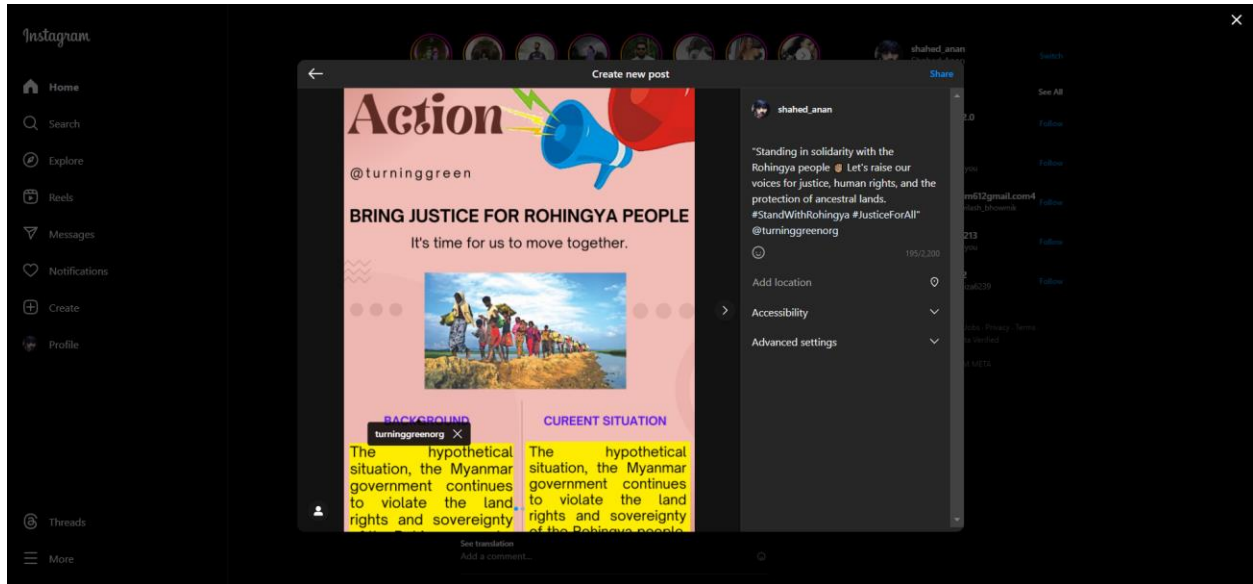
Instagram

Home
Search
Explore
Reels
Messages
Notifications
Create
Profile
Threads
More

Create new post
Share

Action
@turninggreen
BRING JUSTICE FOR ROHINGYA PEOPLE
It's time for us to move together.

BACKGROUND
turninggreenorg
The hypothetical situation, the Myanmar government continues to violate the land rights and sovereignty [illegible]

CUREENT SITUATION
The hypothetical situation, the Myanmar government continues to violate the land rights and sovereignty of the Rohingya people

shahed_anan
"Standing in solidarity with the Rohingya people ✊ Let's raise our voices for justice, human rights, and the protection of ancestral lands. #StandWithRohingya #JusticeForAll" @turninggreenorg
195/2,200
Add location
Accessibility
Advanced settings

shahed_anan
Switch
See All
Follow
Follow
Follow
Follow
Follow

See translation
Add a comment...